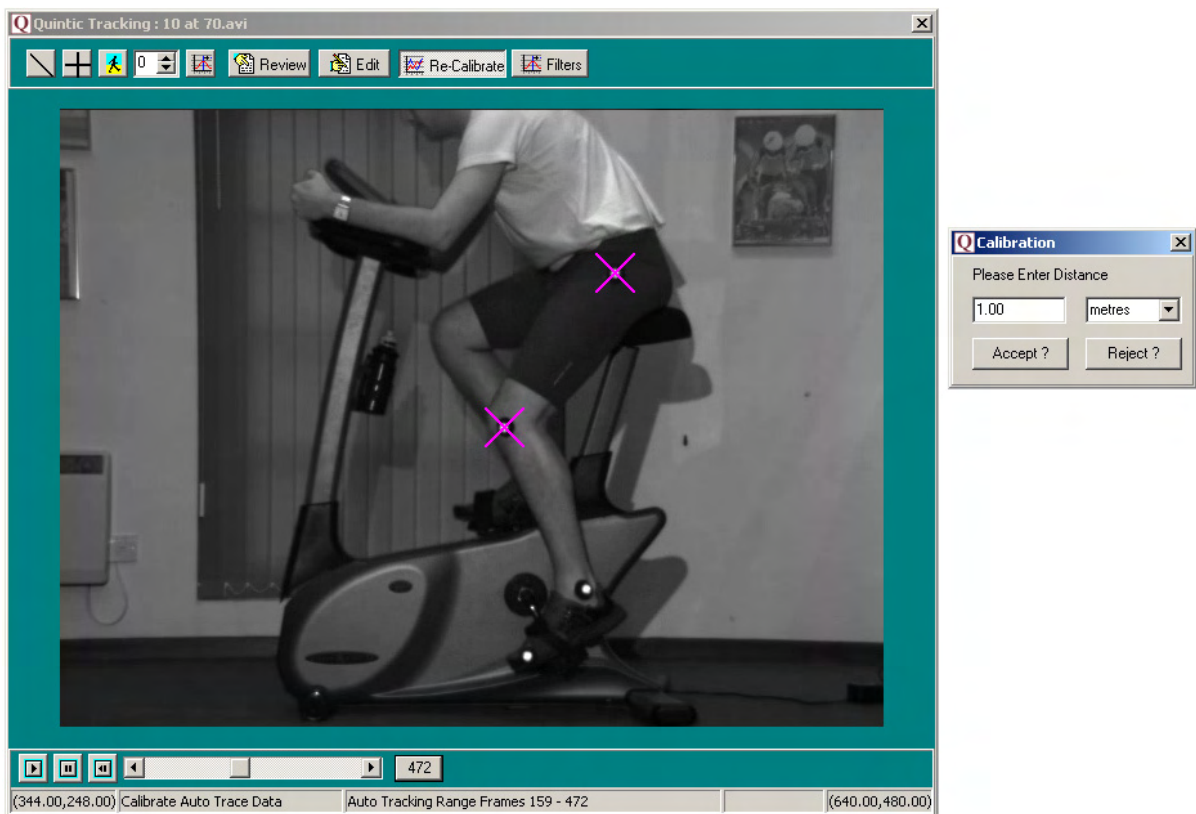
Q Quintic Tracking : 10 at 70.avi

0 Review Edit Re-Calibrate Filters

472

(344.00,248.00) Calibrate Auto Trace Data Auto Tracking Range Frames 159 - 472 (640.00,480.00)

Q Calibration

Please Enter Distance

1.00 metres

Accept ? Reject ?